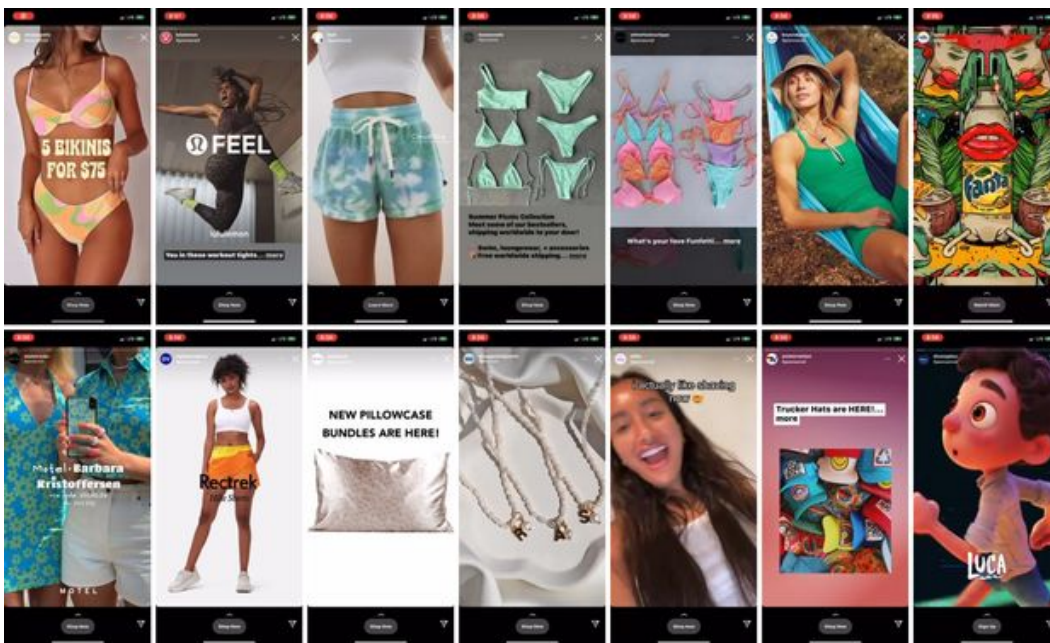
5 BIKINIS FOR $75

Shop Now

FEEL

You in these workout tights... more

Learn More

Shop Now

Summer Picnic Collection
Meet some of our bestsellers, shipping worldwide to your door!

Shop Now

What's your fave Funfetti... more

Shop Now

Shop Now

Fanta

Watch More

Motel-Barbara Kristoffersen

MOTEL

Shop Now

Rectrek

Shop Now

NEW PILLOWCASE BUNDLES ARE HERE!

Shop Now

Shop Now

I actually like shaving now

Shop Now

Trucker Hats are HERE!... more

Shop Now

LUCA

Sign Up